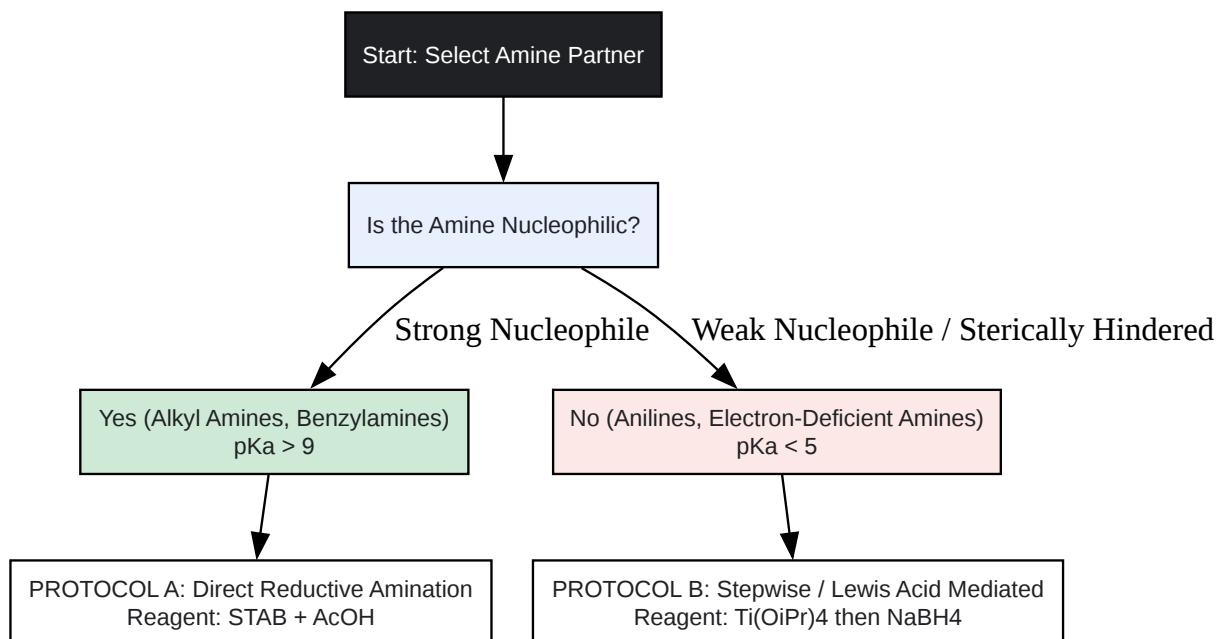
Start: Select Amine Partner

Is the Amine Nucleophilic?

Strong Nucleophile

Weak Nucleophile / Sterically Hindered

Yes (Alkyl Amines, Benzylamines)
pKa > 9

No (Anilines, Electron-Deficient Amines)
pKa < 5

PROTOCOL A: Direct Reductive Amination
Reagent: STAB + AcOH

PROTOCOL B: Stepwise / Lewis Acid Mediated
Reagent: Ti(OiPr)4 then NaBH4